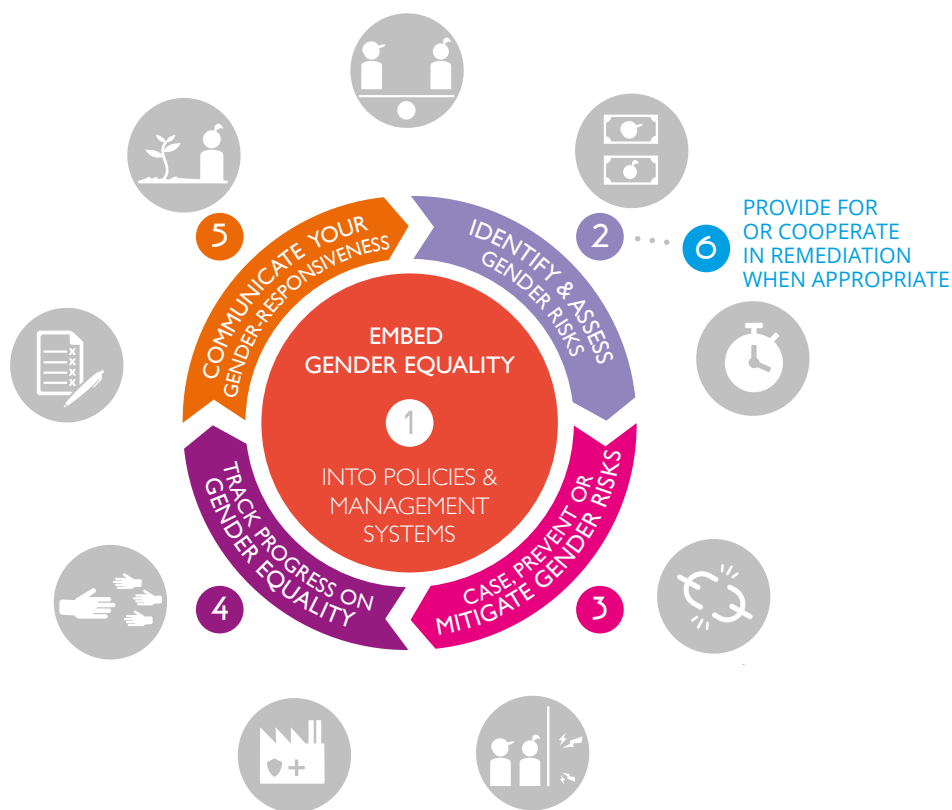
EMBED GENDER EQUALITY

1

INTO POLICIES & MANAGEMENT SYSTEMS

2 IDENTIFY & ASSESS GENDER RISKS

6 PROVIDE FOR OR COOPERATE IN REMEDIATION WHEN APPROPRIATE

3 CASE, PREVENT OR MITIGATE GENDER RISKS

4 TRACK PROGRESS ON GENDER EQUALITY

5 COMMUNICATE YOUR GENDER-RESPONSIVENESS